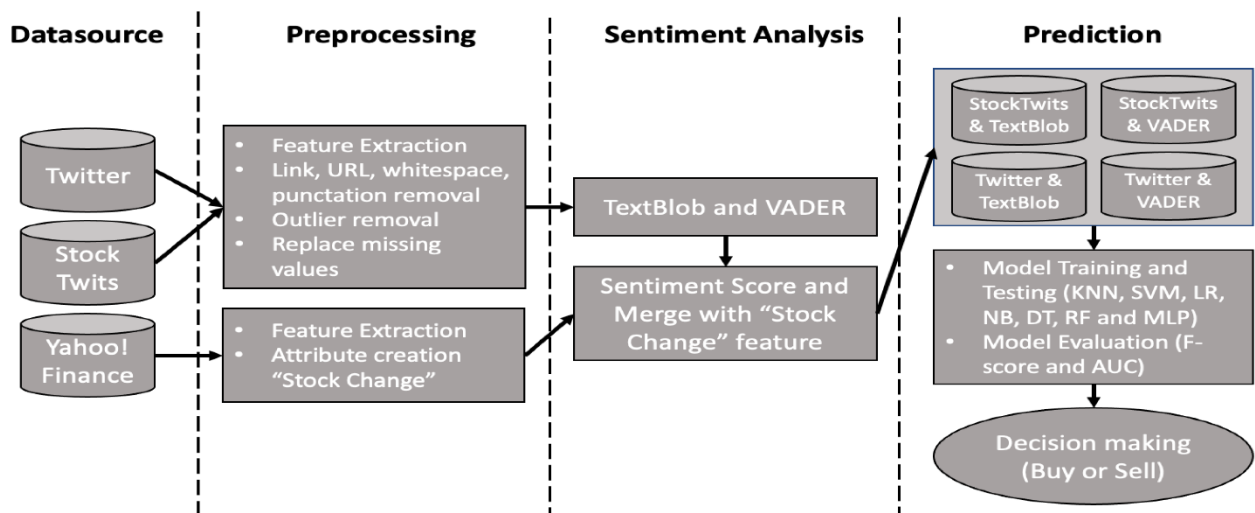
Datasource

Twitter

Stock Twits

Yahoo! Finance

Preprocessing

• Feature Extraction
• Link, URL, whitespace, punctation removal
• Outlier removal
• Replace missing values

• Feature Extraction
• Attribute creation "Stock Change"

Sentiment Analysis

TextBlob and VADER

Sentiment Score and Merge with "Stock Change" feature

Prediction

StockTwits & TextBlob

StockTwits & VADER

Twitter & TextBlob

Twitter & VADER

• Model Training and Testing (KNN, SVM, LR, NB, DT, RF and MLP)
• Model Evaluation (F-score and AUC)

Decision making (Buy or Sell)